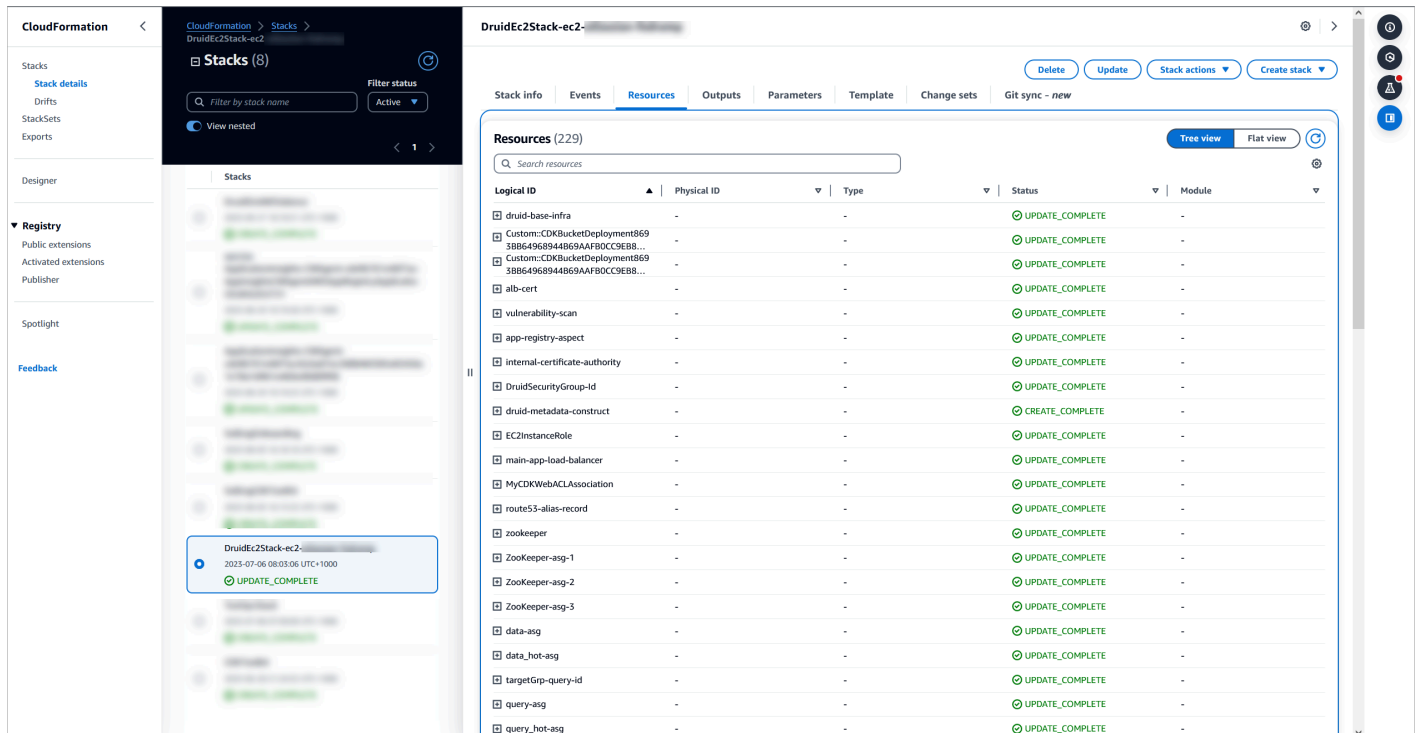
CloudFormation

Stacks
Stack details
Drifts
StackSets
Exports

Designer

Registry
Public extensions
Activated extensions
Publisher

Spotlight

Feedback

CloudFormation > Stacks >
DruidEc2Stack-ec2 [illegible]

Stacks (8)

Filter status
Filter by stack name
Active
View nested
1

Stacks

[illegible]

DruidEc2Stack-ec2-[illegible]
2023-07-06 08:03:06 UTC+1000
UPDATE_COMPLETE

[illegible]

DruidEc2Stack-ec2-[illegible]

Delete Update Stack actions Create stack

Stack info Events Resources Outputs Parameters Template Change sets Git sync - new

Resources (229)
Tree view Flat view
Search resources

| Logical ID | Physical ID | Type | Status | Module |
|---|---|---|---|---|
| druid-base-infra | - | - | UPDATE_COMPLETE | - |
| Custom::CDKBucketDeployment8693BB64968944B69AAFB0CC9EB8... | - | - | UPDATE_COMPLETE | - |
| Custom::CDKBucketDeployment8693BB64968944B69AAFB0CC9EB8... | - | - | UPDATE_COMPLETE | - |
| alb-cert | - | - | UPDATE_COMPLETE | - |
| vulnerability-scan | - | - | UPDATE_COMPLETE | - |
| app-registry-aspect | - | - | UPDATE_COMPLETE | - |
| internal-certificate-authority | - | - | UPDATE_COMPLETE | - |
| DruidSecurityGroup-Id | - | - | UPDATE_COMPLETE | - |
| druid-metadata-construct | - | - | CREATE_COMPLETE | - |
| EC2InstanceRole | - | - | UPDATE_COMPLETE | - |
| main-app-load-balancer | - | - | UPDATE_COMPLETE | - |
| MyCDKWebACLAssociation | - | - | UPDATE_COMPLETE | - |
| route53-alias-record | - | - | UPDATE_COMPLETE | - |
| zookeeper | - | - | UPDATE_COMPLETE | - |
| ZooKeeper-asg-1 | - | - | UPDATE_COMPLETE | - |
| ZooKeeper-asg-2 | - | - | UPDATE_COMPLETE | - |
| ZooKeeper-asg-3 | - | - | UPDATE_COMPLETE | - |
| data-asg | - | - | UPDATE_COMPLETE | - |
| data_hot-asg | - | - | UPDATE_COMPLETE | - |
| targetGrp-query-id | - | - | UPDATE_COMPLETE | - |
| query-asg | - | - | UPDATE_COMPLETE | - |
| query_hot-asg | - | - | UPDATE_COMPLETE | - |